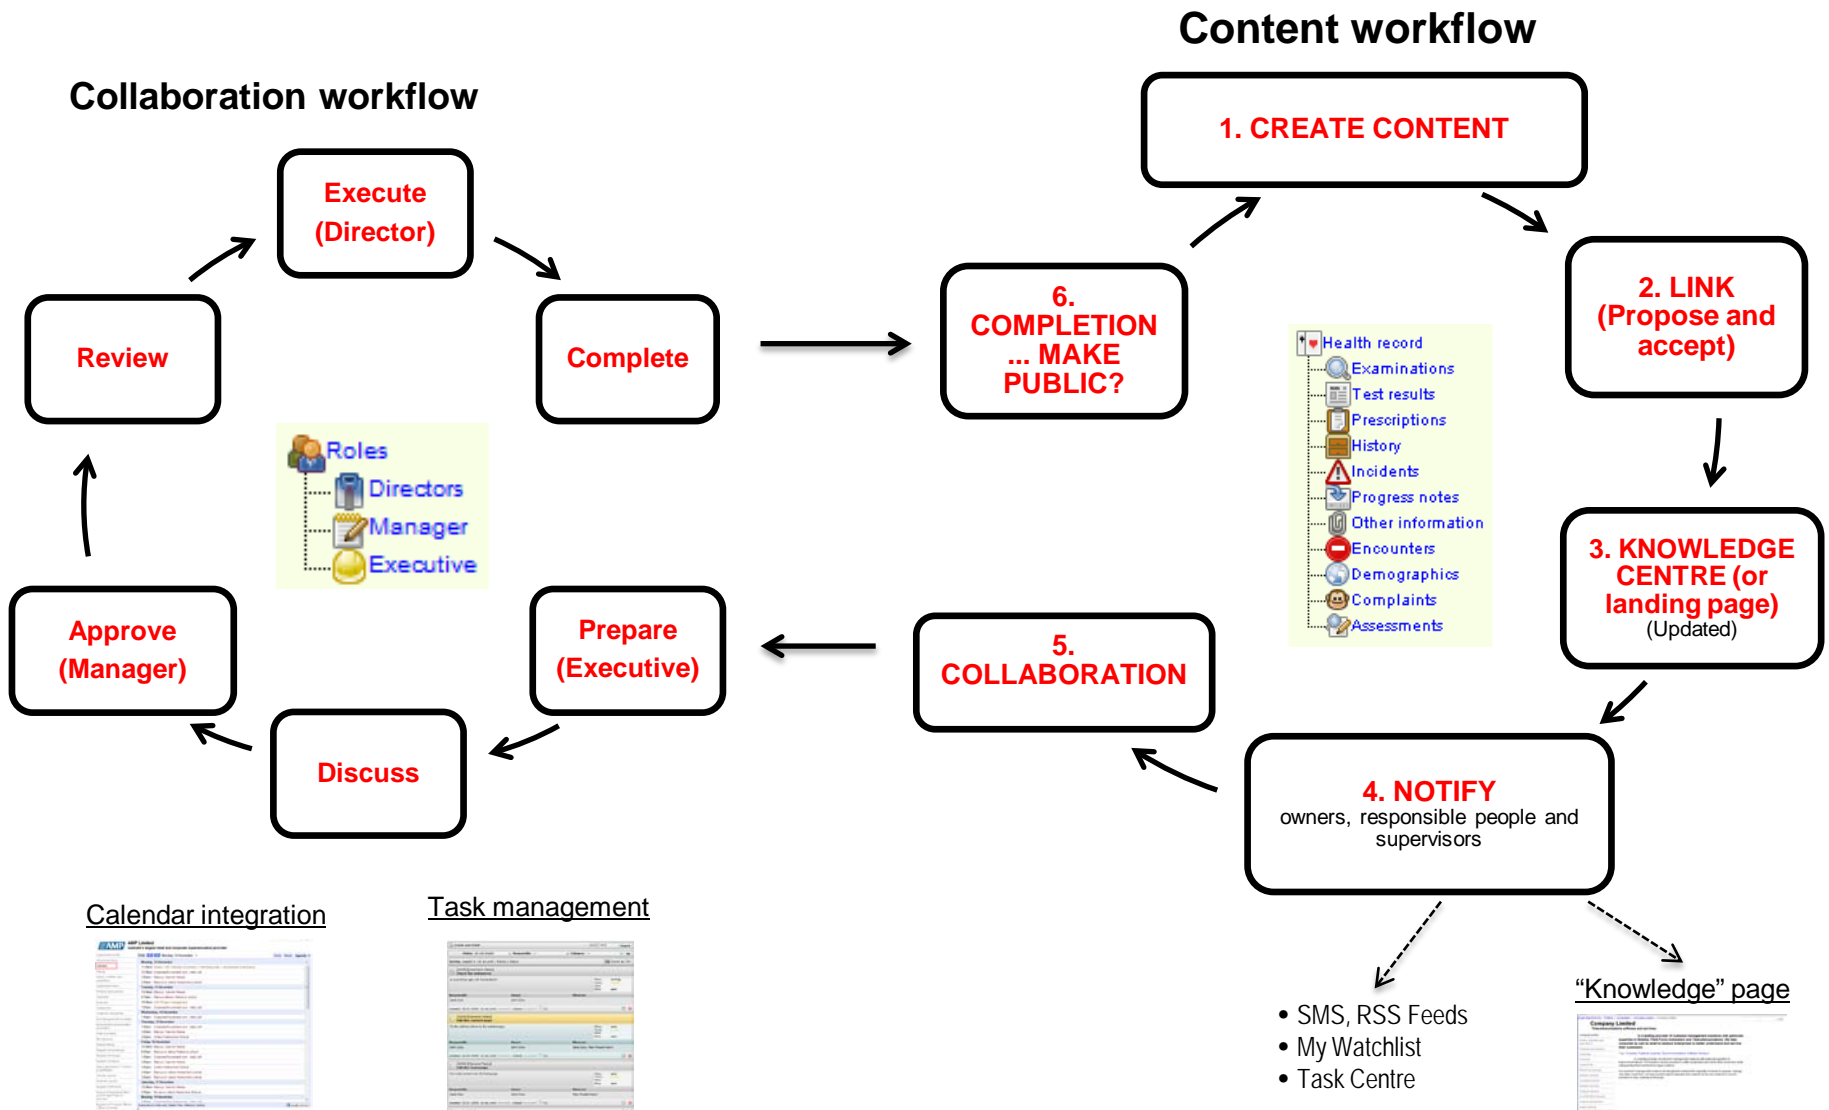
Content workflow

Collaboration workflow

1. CREATE CONTENT

Execute (Director)

Review

Complete

6. COMPLETION ... MAKE PUBLIC?

2. LINK (Propose and accept)

Health record
Examinations
Test results
Prescriptions
History
Incidents
Progress notes
Other information
Encounters
Demographics
Complaints
Assessments

Roles
Directors
Manager
Executive

3. KNOWLEDGE CENTRE (or landing page) (Updated)

Approve (Manager)

Prepare (Executive)

5. COLLABORATION

Discuss

4. NOTIFY
owners, responsible people and supervisors

Calendar integration

Task management

"Knowledge" page

• SMS, RSS Feeds
• My Watchlist
• Task Centre